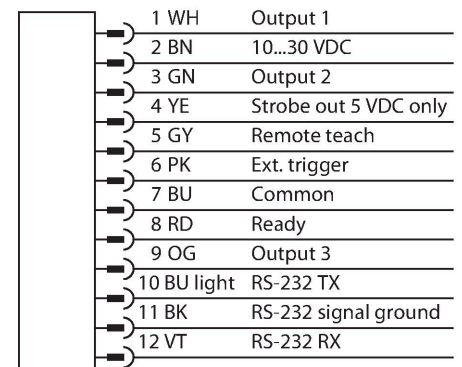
| | |
|---|---|
| 1 WH | Output 1 |
| 2 BN | 10...30 VDC |
| 3 GN | Output 2 |
| 4 YE | Strobe out 5 VDC only |
| 5 GY | Remote teach |
| 6 PK | Ext. trigger |
| 7 BU | Common |
| 8 RD | Ready |
| 9 OG | Output 3 |
| 10 BU light | RS-232 TX |
| 11 BK | RS-232 signal ground |
| 12 VT | RS-232 RX |